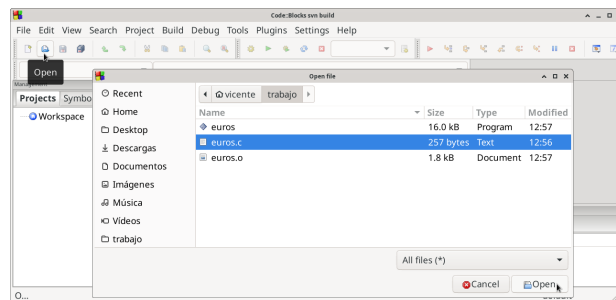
Code::Blocks svn build

File Edit View Search Project Build Debug Tools Plugins Settings Help

Open

Management

Projects Symbo

Workspace

Open file

Recent
Home
Desktop
Descargas
Documentos
Imágenes
Música
Vídeos
trabajo

vicente trabajo

| Name | Size | Type | Modified |
|---|---|---|---|
| euros | 16.0 kB | Program | 12:57 |
| euros.c | 257 bytes | Text | 12:56 |
| euros.o | 1.8 kB | Document | 12:57 |

All files (*)

Cancel Open

O...